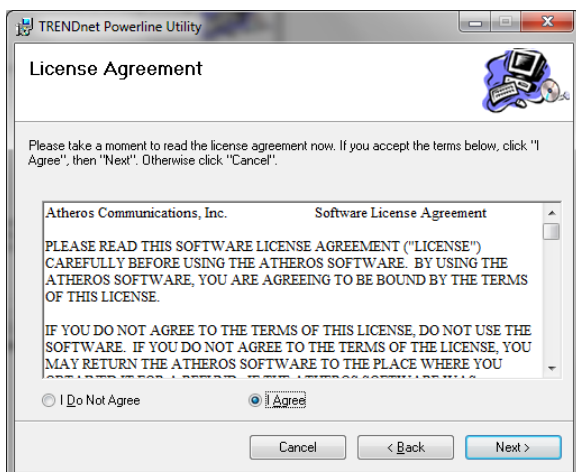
TRENDnet Powerline Utility

License Agreement

Please take a moment to read the license agreement now. If you accept the terms below, click "I Agree", then "Next". Otherwise click "Cancel".

Atheros Communications, Inc. Software License Agreement

PLEASE READ THIS SOFTWARE LICENSE AGREEMENT ("LICENSE") CAREFULLY BEFORE USING THE ATHEROS SOFTWARE. BY USING THE ATHEROS SOFTWARE, YOU ARE AGREEING TO BE BOUND BY THE TERMS OF THIS LICENSE.

IF YOU DO NOT AGREE TO THE TERMS OF THIS LICENSE, DO NOT USE THE SOFTWARE. IF YOU DO NOT AGREE TO THE TERMS OF THE LICENSE, YOU MAY RETURN THE ATHEROS SOFTWARE TO THE PLACE WHERE YOU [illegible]

I Do Not Agree

I Agree

Cancel

< Back

Next >